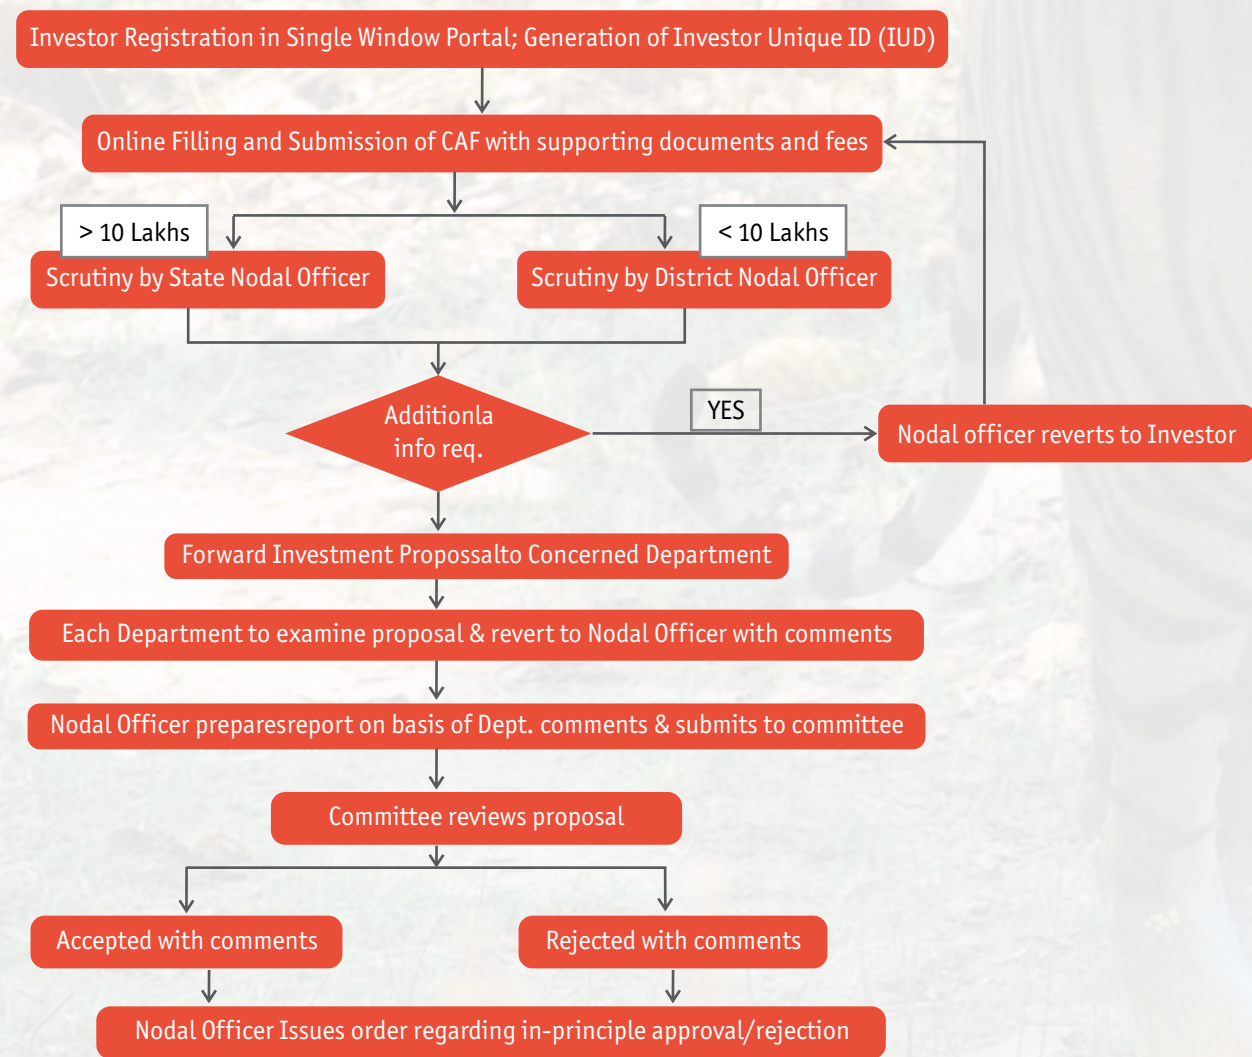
Investor Registration in Single Window Portal; Generation of Investor Unique ID (IUD)

Online Filling and Submission of CAF with supporting documents and fees

> 10 Lakhs

< 10 Lakhs

Scrutiny by State Nodal Officer

Scrutiny by District Nodal Officer

Additionla info req.

YES

Nodal officer reverts to Investor

Forward Investment Propossalto Concerned Department

Each Department to examine proposal & revert to Nodal Officer with comments

Nodal Officer preparesreport on basis of Dept. comments & submits to committee

Committee reviews proposal

Accepted with comments

Rejected with comments

Nodal Officer Issues order regarding in-principle approval/rejection